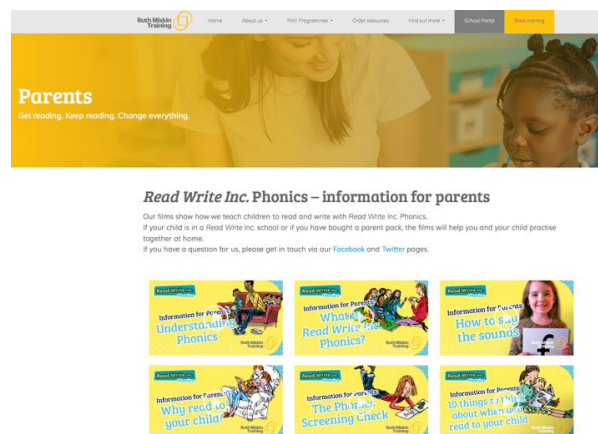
Ruth Miskin Training

Home About us RWI Programmes Order resources Find out more School Portal Book training

Parents

Get reading. Keep reading. Change everything.

Read Write Inc. Phonics – information for parents

Our films show how we teach children to read and write with Read Write Inc. Phonics.

If your child is in a Read Write Inc. school or if you have bought a parent pack, the films will help you and your child practise together at home.

If you have a question for us, please get in touch via our Facebook and Twitter pages.

Read Write Inc. Information for Parents Understanding Phonics Ruth Miskin Training

Information for Parents What is Read Write Inc. Phonics? Ruth Miskin Training

Information for Parents How to say the sounds

Read Write Inc. Information for Parents Why read to your child?

Information for Parents The Phonics Screening Check

Read Write Inc. Information for Parents 10 things to think about when you read to your child